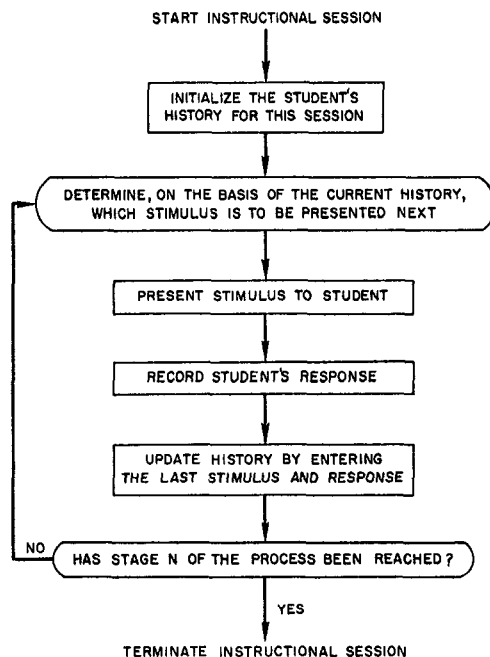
START INSTRUCTIONAL SESSION

INITIALIZE THE STUDENT'S HISTORY FOR THIS SESSION

DETERMINE, ON THE BASIS OF THE CURRENT HISTORY, WHICH STIMULUS IS TO BE PRESENTED NEXT

PRESENT STIMULUS TO STUDENT

RECORD STUDENT'S RESPONSE

UPDATE HISTORY BY ENTERING THE LAST STIMULUS AND RESPONSE

NO

HAS STAGE N OF THE PROCESS BEEN REACHED?

YES

TERMINATE INSTRUCTIONAL SESSION